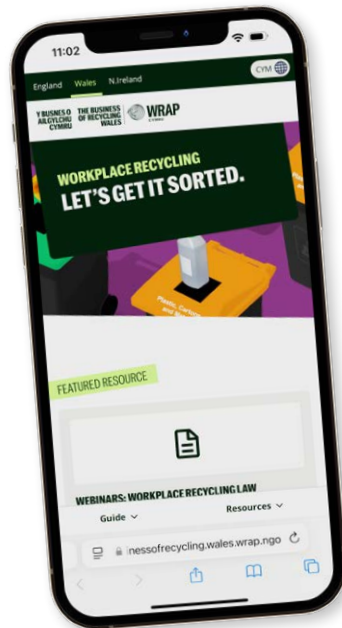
11:02

England Wales N.Ireland

CYM

Y BUSNES O AILGYLCHU CYMRU

THE BUSINESS OF RECYCLING WALES

WRAP

WORKPLACE RECYCLING

LET'S GET IT SORTED.

Plastic, Cartons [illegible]

FEATURED RESOURCE

WEBINARS: WORKPLACE RECYCLING LAW

Guide

Resources

inessofrecycling.wales.wrap.ngo